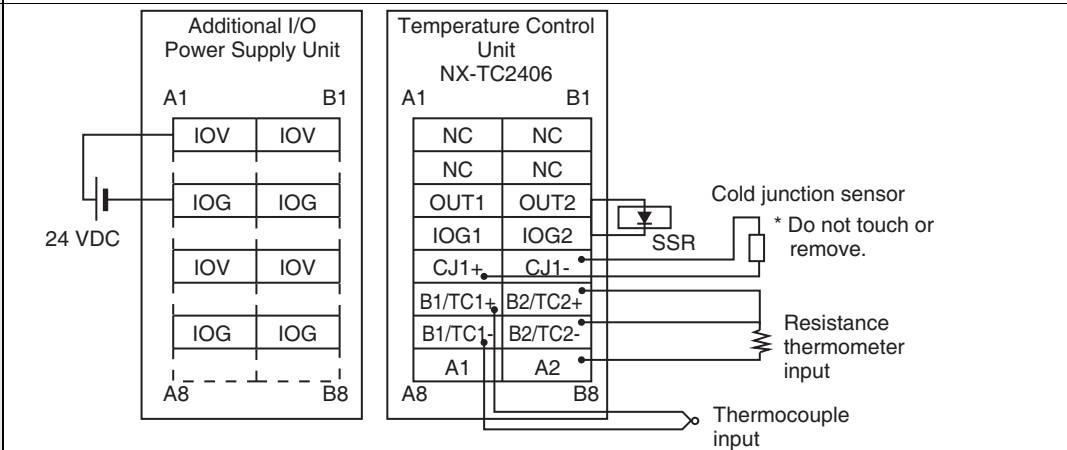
Additional I/O Power Supply Unit

A1 B1

| IOV | IOV |
|---|---|
| IOG | IOG |
| IOV | IOV |
| IOG | IOG |

A8 B8

24 VDC

Temperature Control Unit NX-TC2406

A1 B1

| NC | NC |
|---|---|
| NC | NC |
| OUT1 | OUT2 |
| IOG1 | IOG2 |
| CJ1+ | CJ1- |
| B1/TC1+ | B2/TC2+ |
| B1/TC1- | B2/TC2- |
| A1 | A2 |

A8 B8

SSR

Cold junction sensor

* Do not touch or remove.

Resistance thermometer input

Thermocouple input